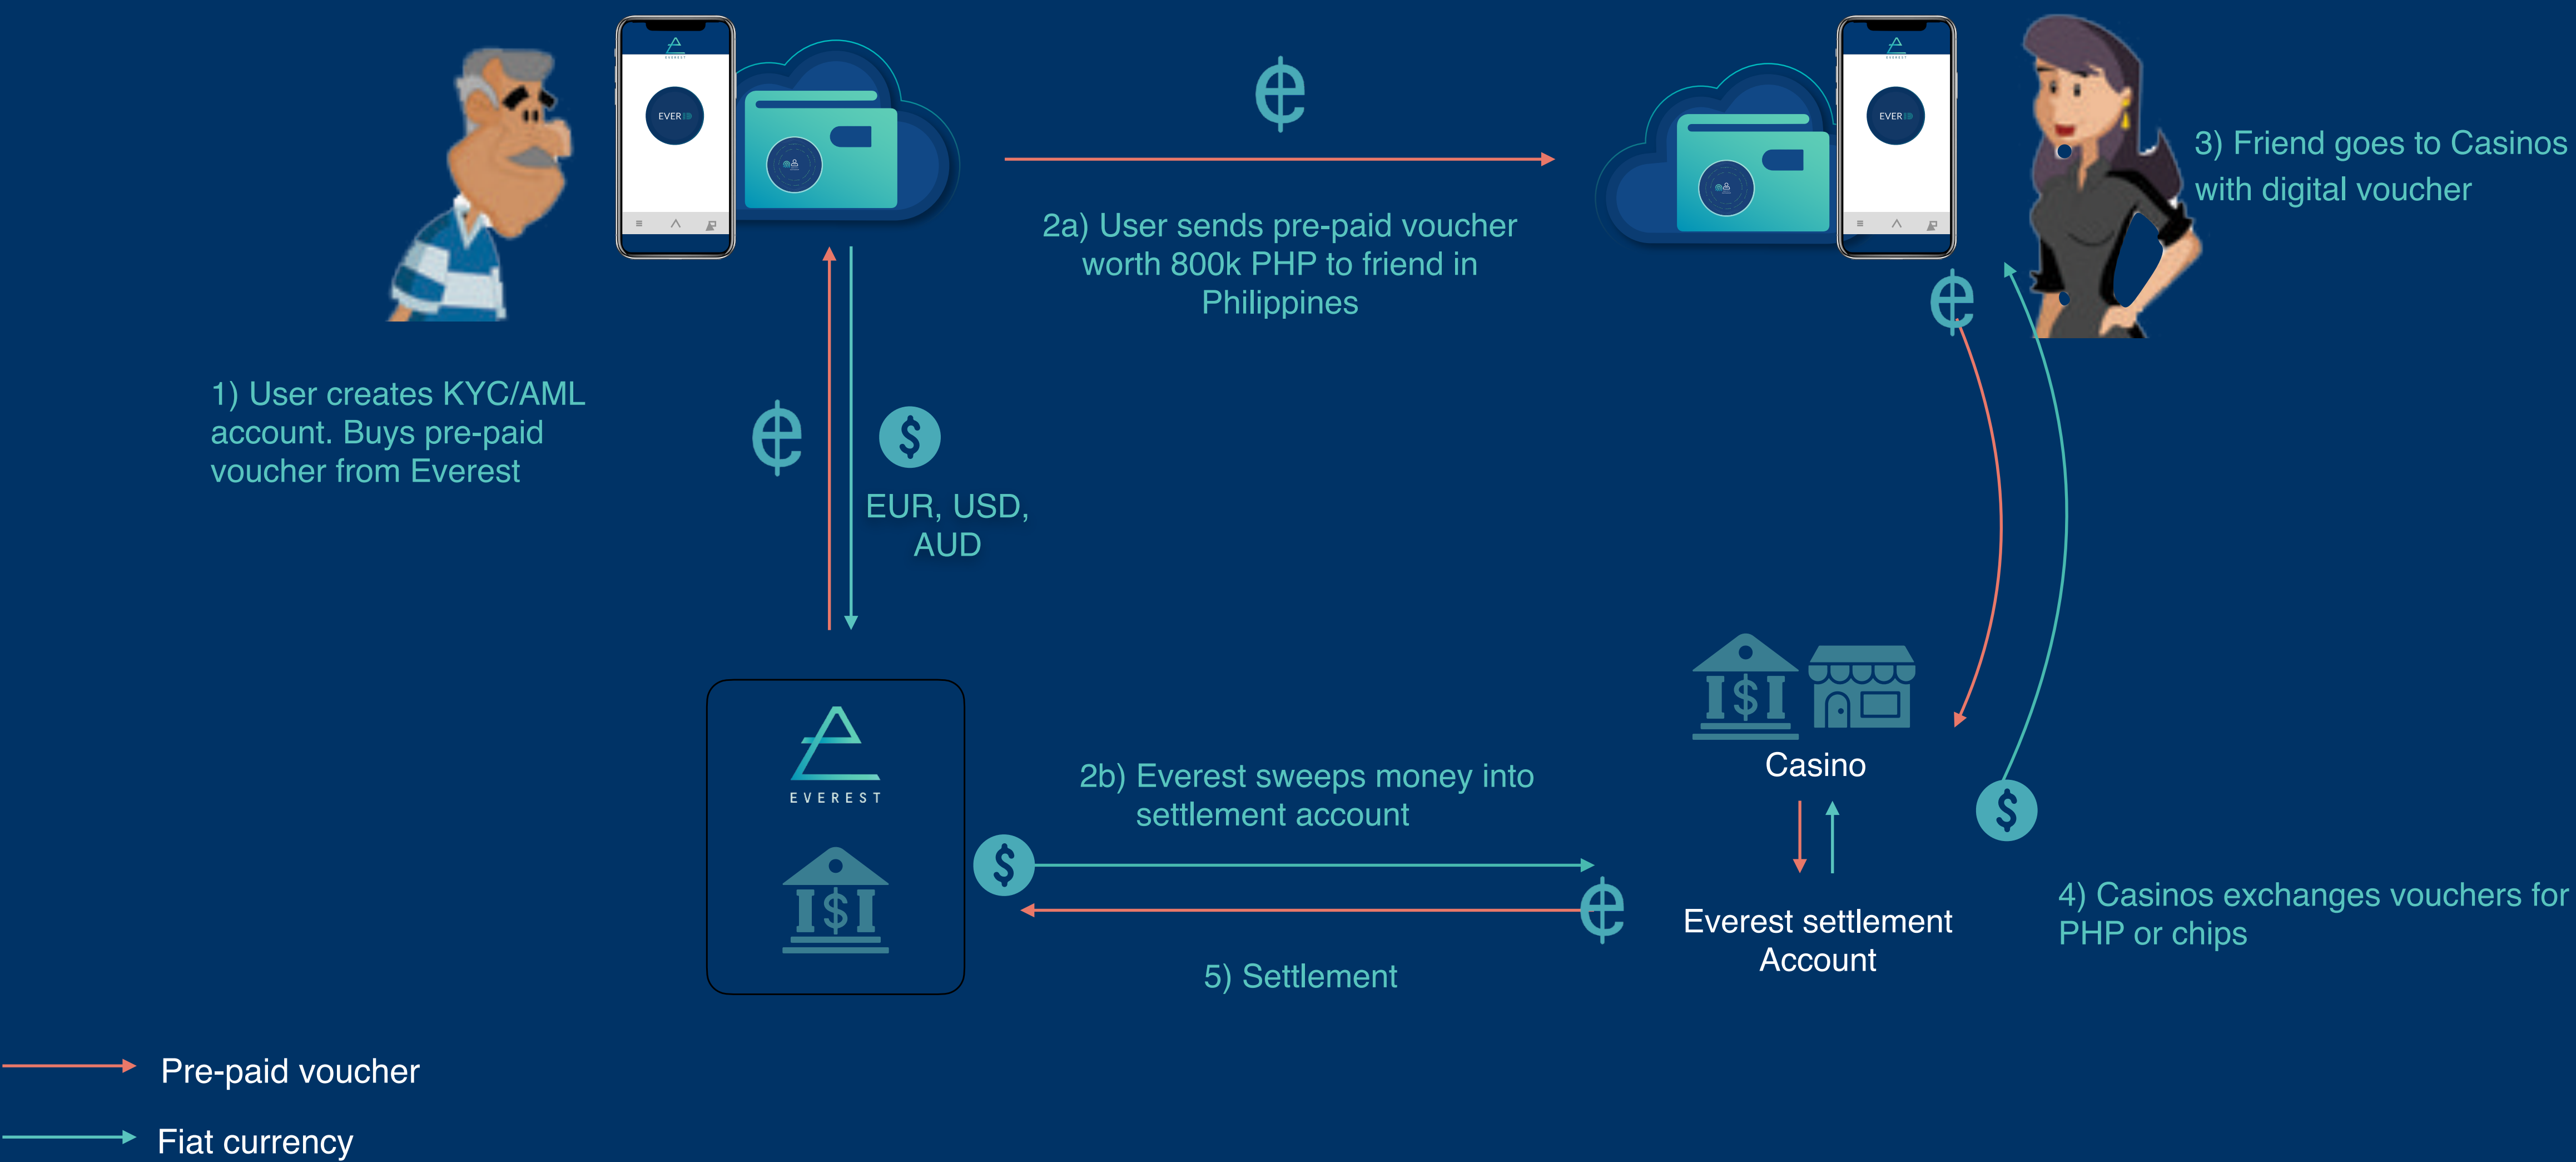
EVERID

2a) User sends pre-paid voucher worth 800k PHP to friend in Philippines

EVERID

3) Friend goes to Casinos with digital voucher

1) User creates KYC/AML account. Buys pre-paid voucher from Everest

EUR, USD, AUD

EVEREST

2b) Everest sweeps money into settlement account

Casino

Everest settlement Account

4) Casinos exchanges vouchers for PHP or chips

5) Settlement

Pre-paid voucher

Fiat currency